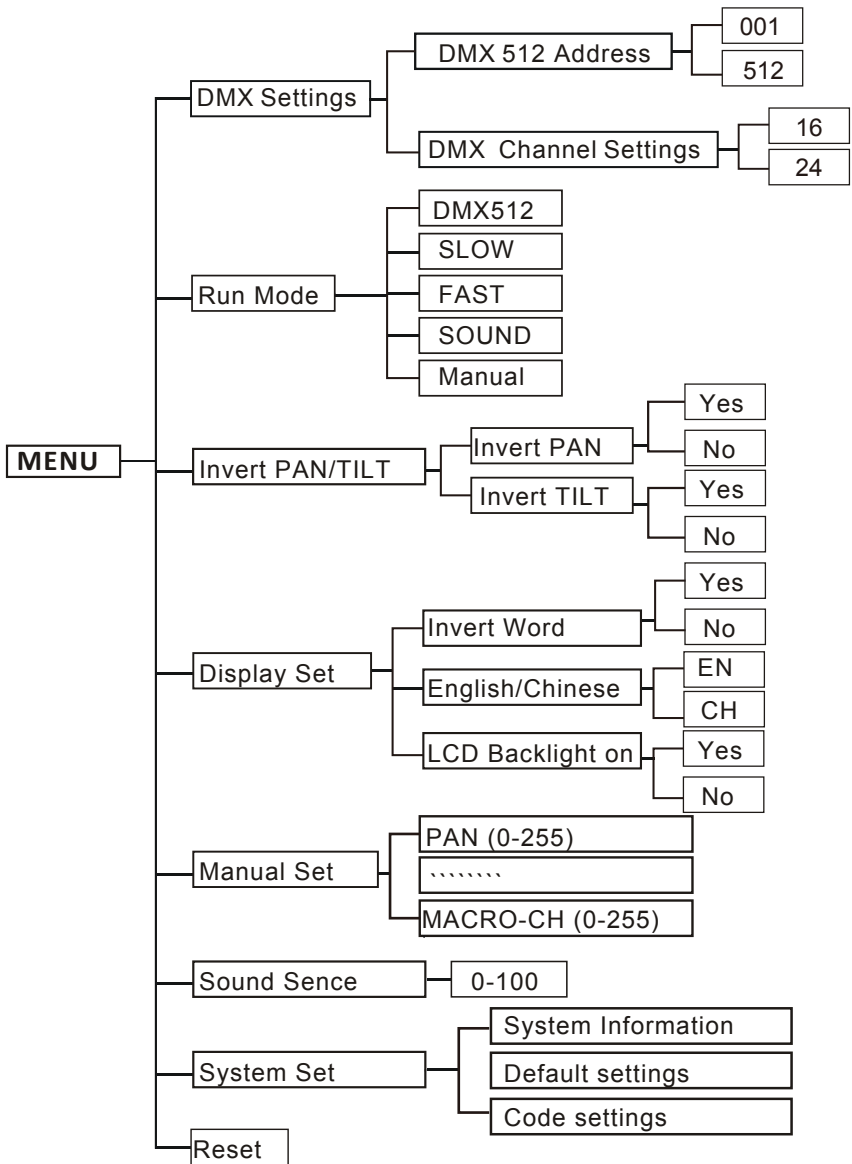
MENU

DMX Settings
DMX 512 Address
001
512
DMX Channel Settings
16
24

Run Mode
DMX512
SLOW
FAST
SOUND
Manual

Invert PAN/TILT
Invert PAN
Yes
No
Invert TILT
Yes
No

Display Set
Invert Word
Yes
No
English/Chinese
EN
CH
LCD Backlight on
Yes
No

Manual Set
PAN (0-255)
````````
MACRO-CH (0-255)

Sound Sence
0-100

System Set
System Information
Default settings
Code settings

Reset